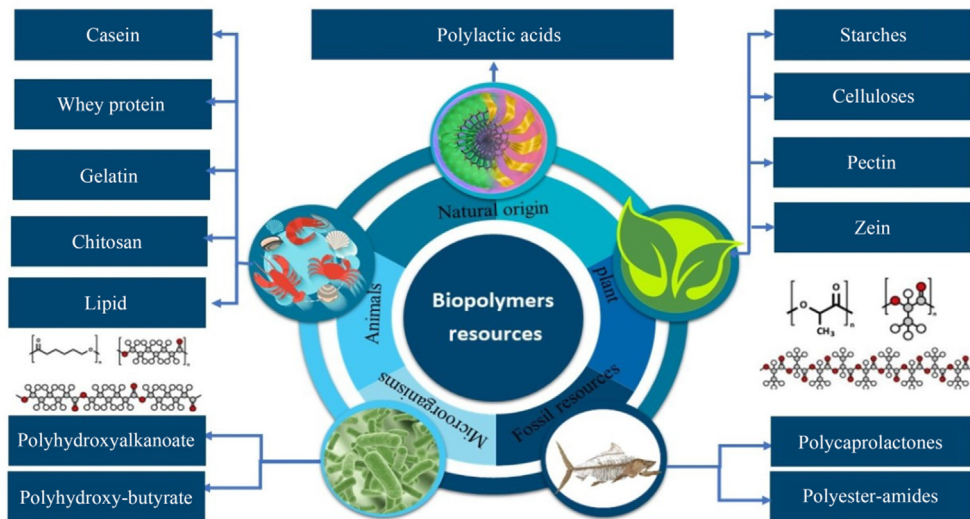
Casein

Whey protein

Gelatin

Chitosan

Lipid

Polylactic acids

Starches

Celluloses

Pectin

Zein

Natural origin

plant

Animals

Biopolymers resources

Microorganisms

Fossil resources

Polyhydroxyalkanoate

Polyhydroxy-butyrate

Polycaprolactones

Polyester-amides